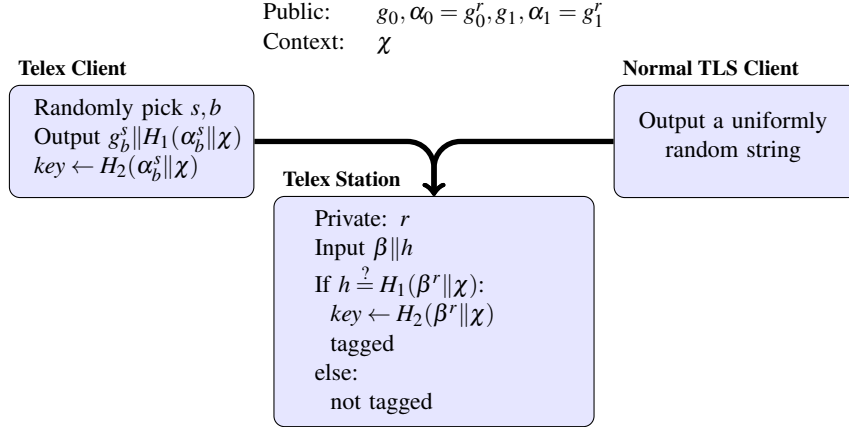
Public: $g_0, \alpha_0 = g_0^r, g_1, \alpha_1 = g_1^r$
Context: $\chi$

Telex Client

Randomly pick $s, b$
Output $g_b^s \| H_1(\alpha_b^s \| \chi)$
$key \leftarrow H_2(\alpha_b^s \| \chi)$

Normal TLS Client

Output a uniformly random string

Telex Station

Private: $r$
Input $\beta \| h$
If $h \stackrel{?}{=} H_1(\beta^r \| \chi)$:
$key \leftarrow H_2(\beta^r \| \chi)$
tagged
else:
not tagged